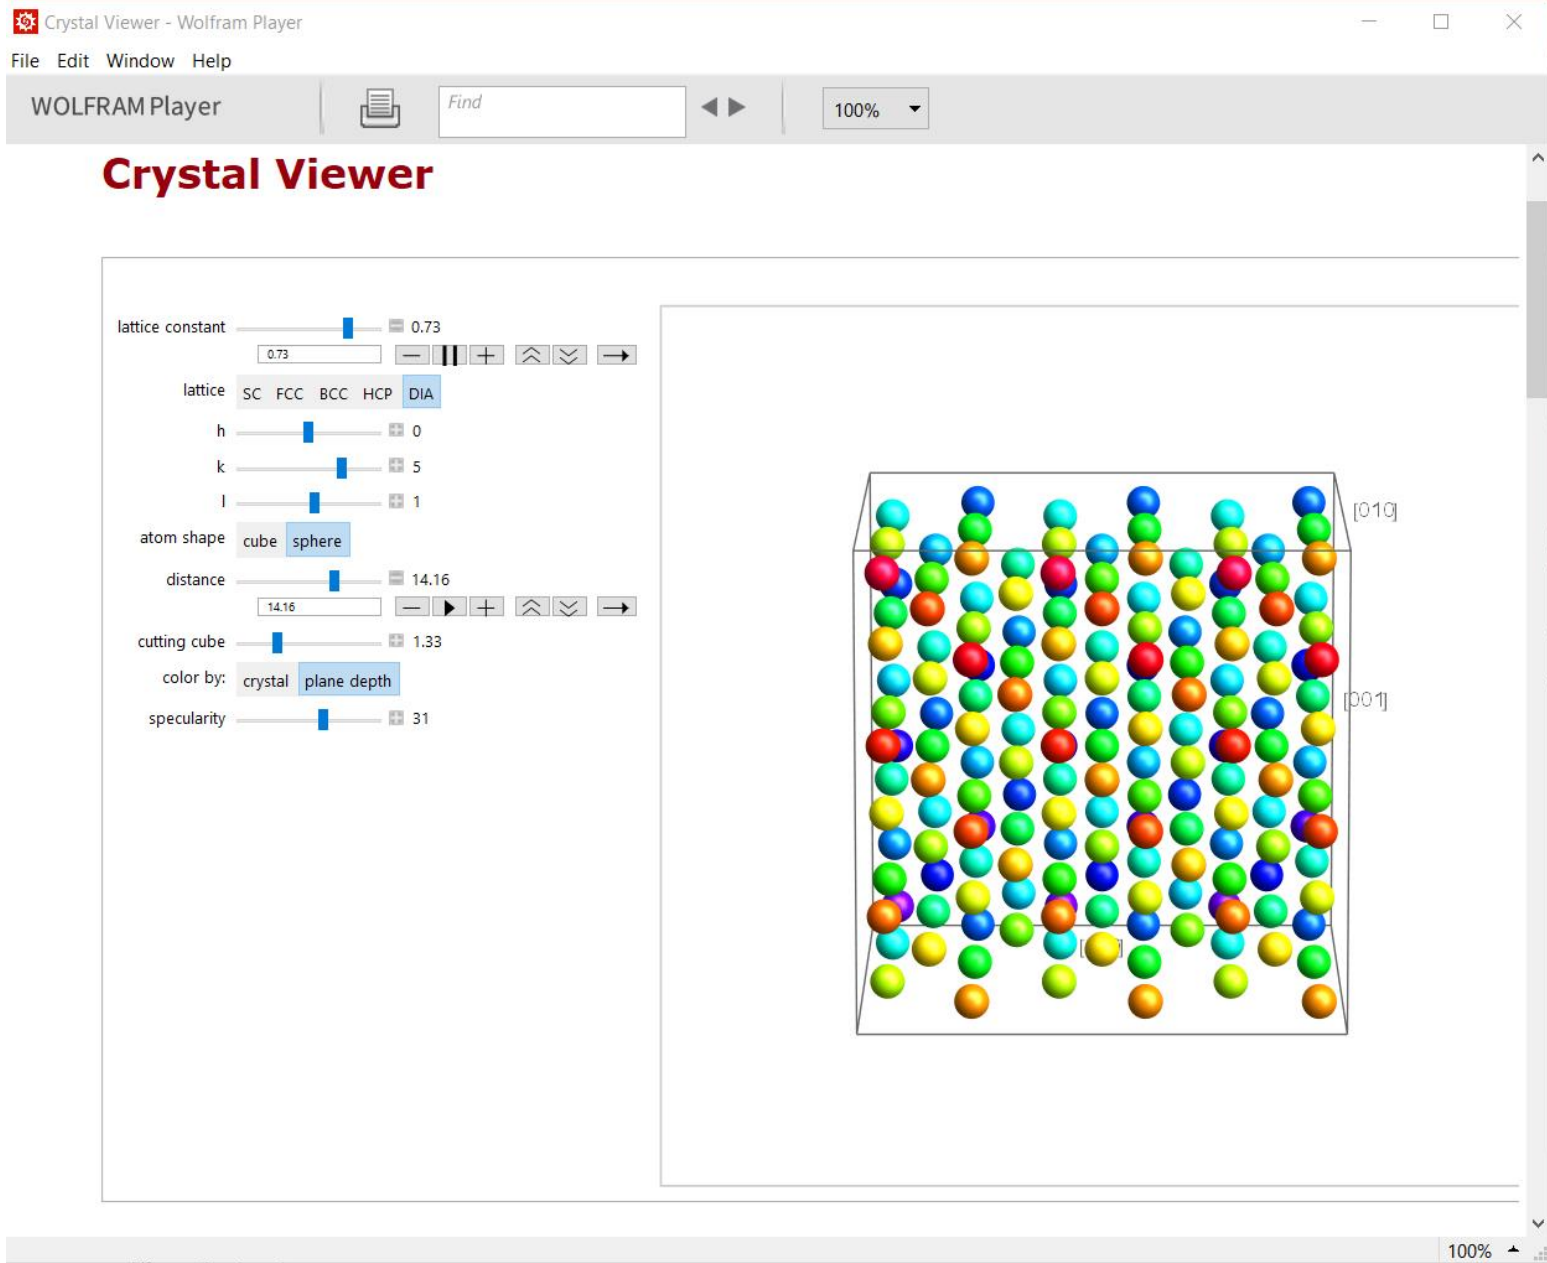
Crystal Viewer - Wolfram Player

File Edit Window Help

WOLFRAM Player

Find

100%

Crystal Viewer

lattice constant 0.73

0.73

lattice SC FCC BCC HCP DIA

h 0

k 5

l 1

atom shape cube sphere

distance 14.16

14.16

cutting cube 1.33

color by: crystal plane depth

specularity 31

[010]

[001]

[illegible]

100%